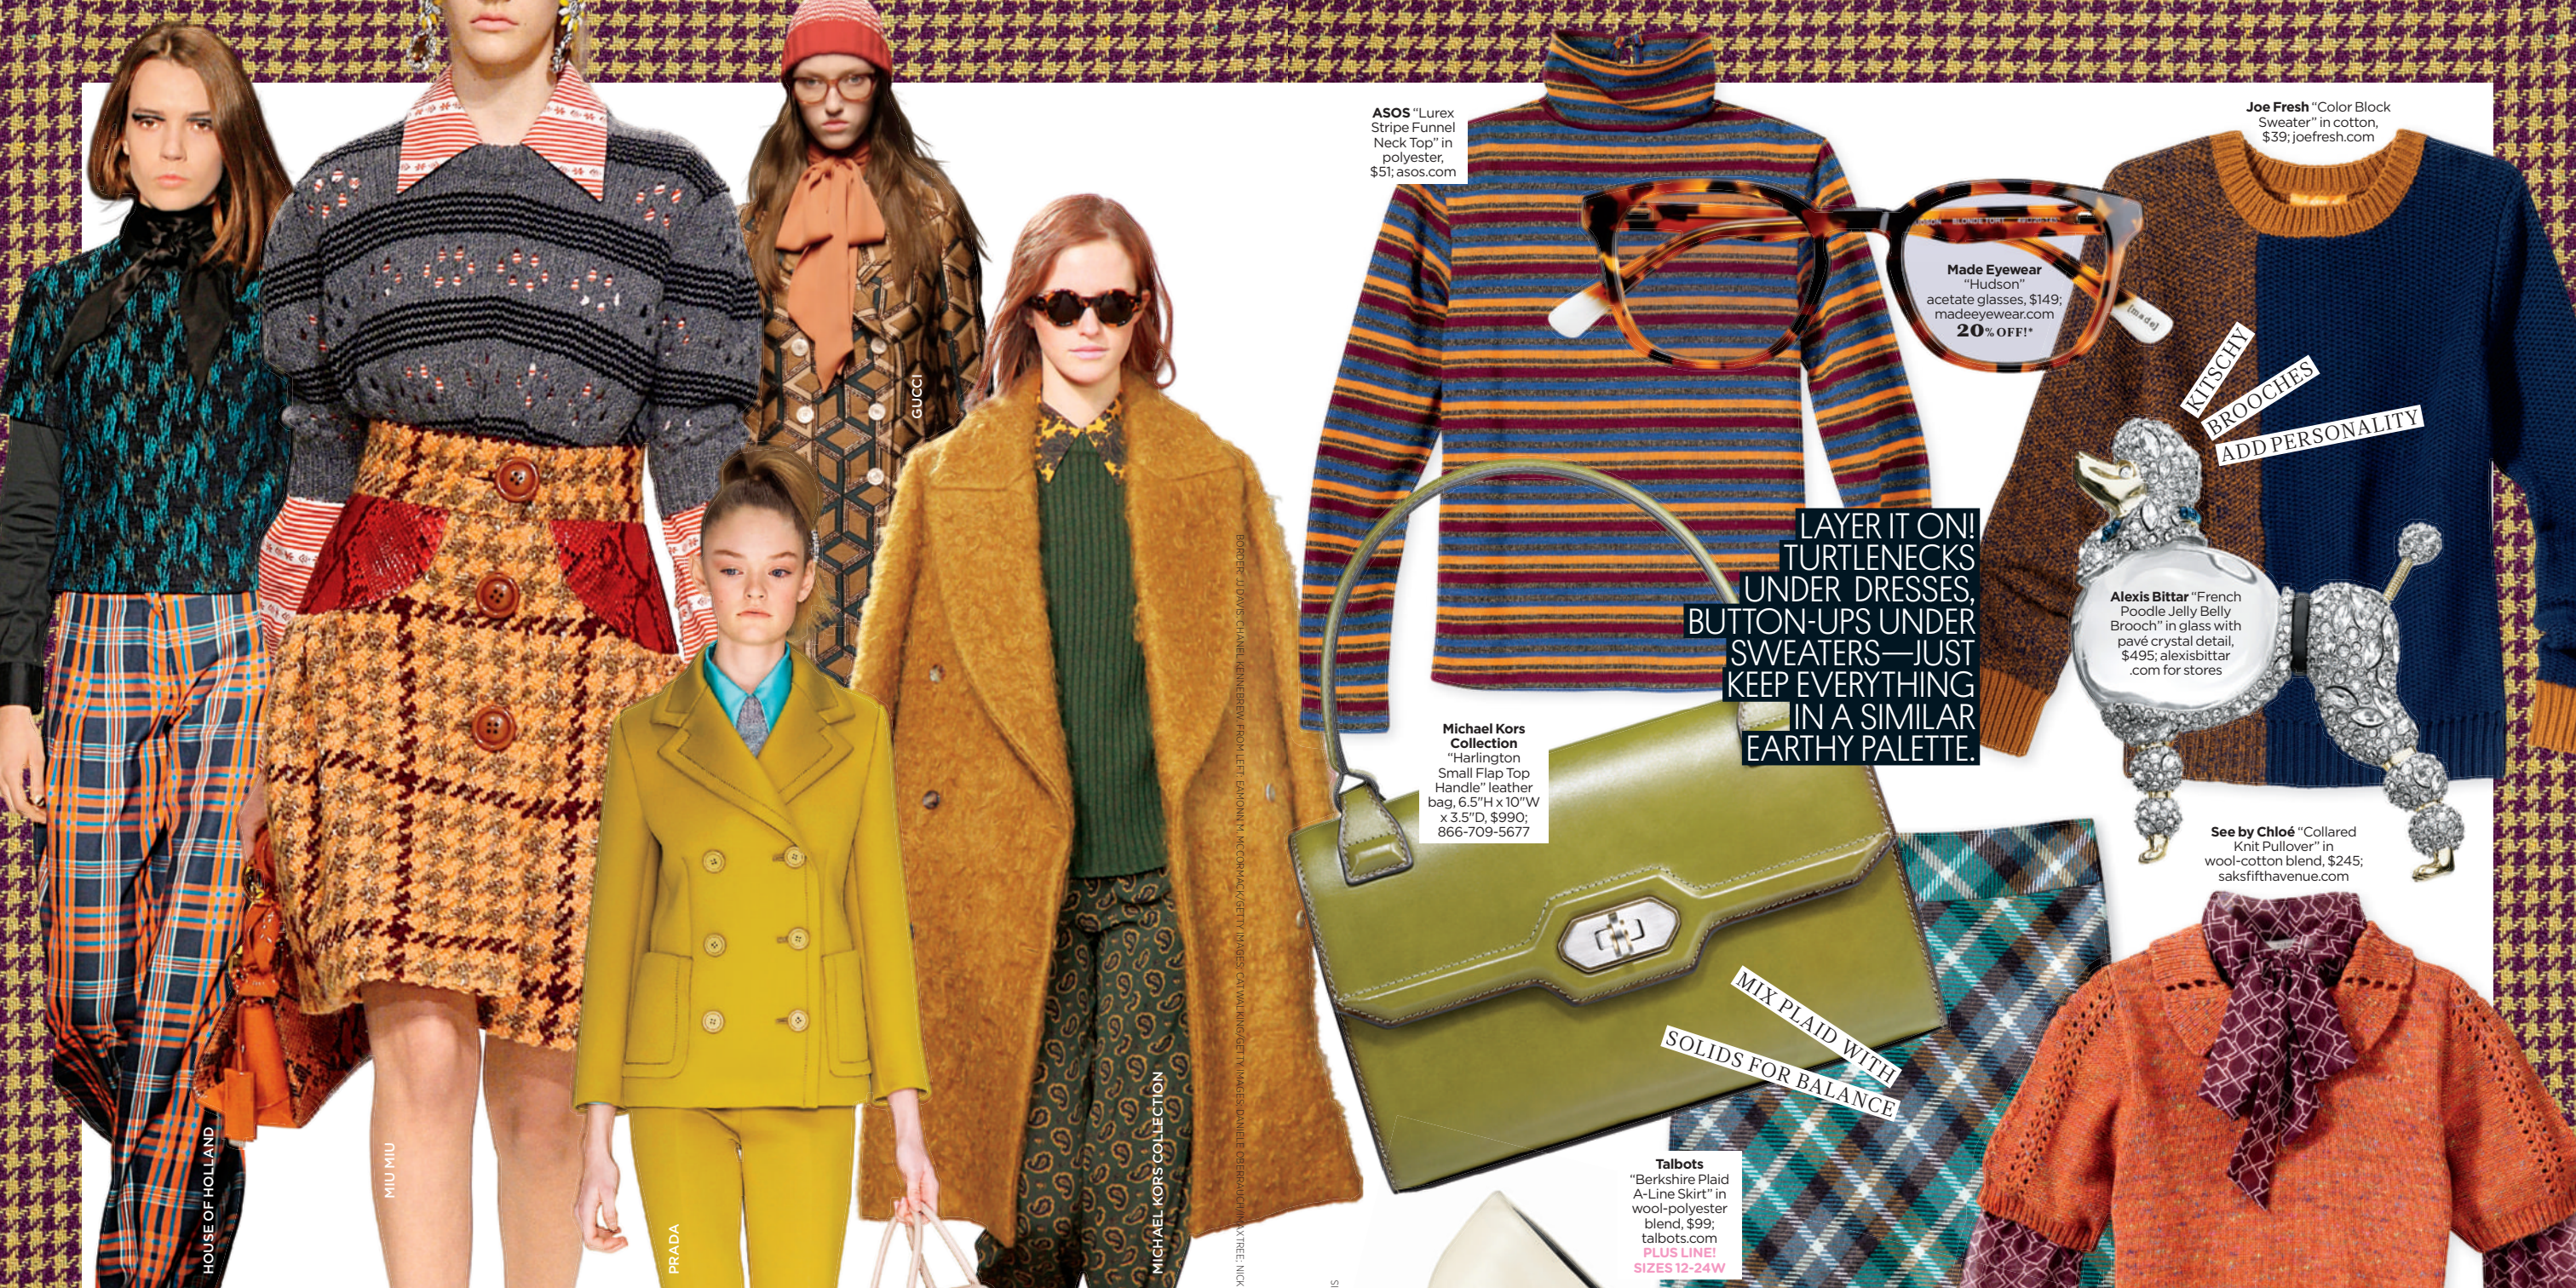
HOUSE OF HOLLAND

MIU MIU

GUCCI

PRADA

MICHAEL KORS COLLECTION

BORDER: UDAVIS/CHANEL. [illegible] FROM LEFT: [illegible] MCCORMACK/GETTY IMAGES; CATWALKING/GETTY IMAGES; DANIELE OBERRAUCH/CATWALKPICTURES.COM; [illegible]TREE; NICK

ASOS "Lurex Stripe Funnel Neck Top" in polyester, $51; asos.com

Made Eyewear "Hudson" acetate glasses, $149; madeeyewear.com 20% OFF!*

Joe Fresh "Color Block Sweater" in cotton, $39; joefresh.com

KITSCHY BROOCHES ADD PERSONALITY

LAYER IT ON! TURTLENECKS UNDER DRESSES, BUTTON-UPS UNDER SWEATERS—JUST KEEP EVERYTHING IN A SIMILAR EARTHY PALETTE.

Alexis Bittar "French Poodle Jelly Belly Brooch" in glass with pavé crystal detail, $495; alexisbittar .com for stores

Michael Kors Collection "Harlington Small Flap Top Handle" leather bag, 6.5"H x 10"W x 3.5"D, $990; 866-709-5677

See by Chloé "Collared Knit Pullover" in wool-cotton blend, $245; saksfifthavenue.com

MIX PLAID WITH SOLIDS FOR BALANCE

Talbots "Berkshire Plaid A-Line Skirt" in wool-polyester blend, $99; talbots.com PLUS LINE! SIZES 12-24W